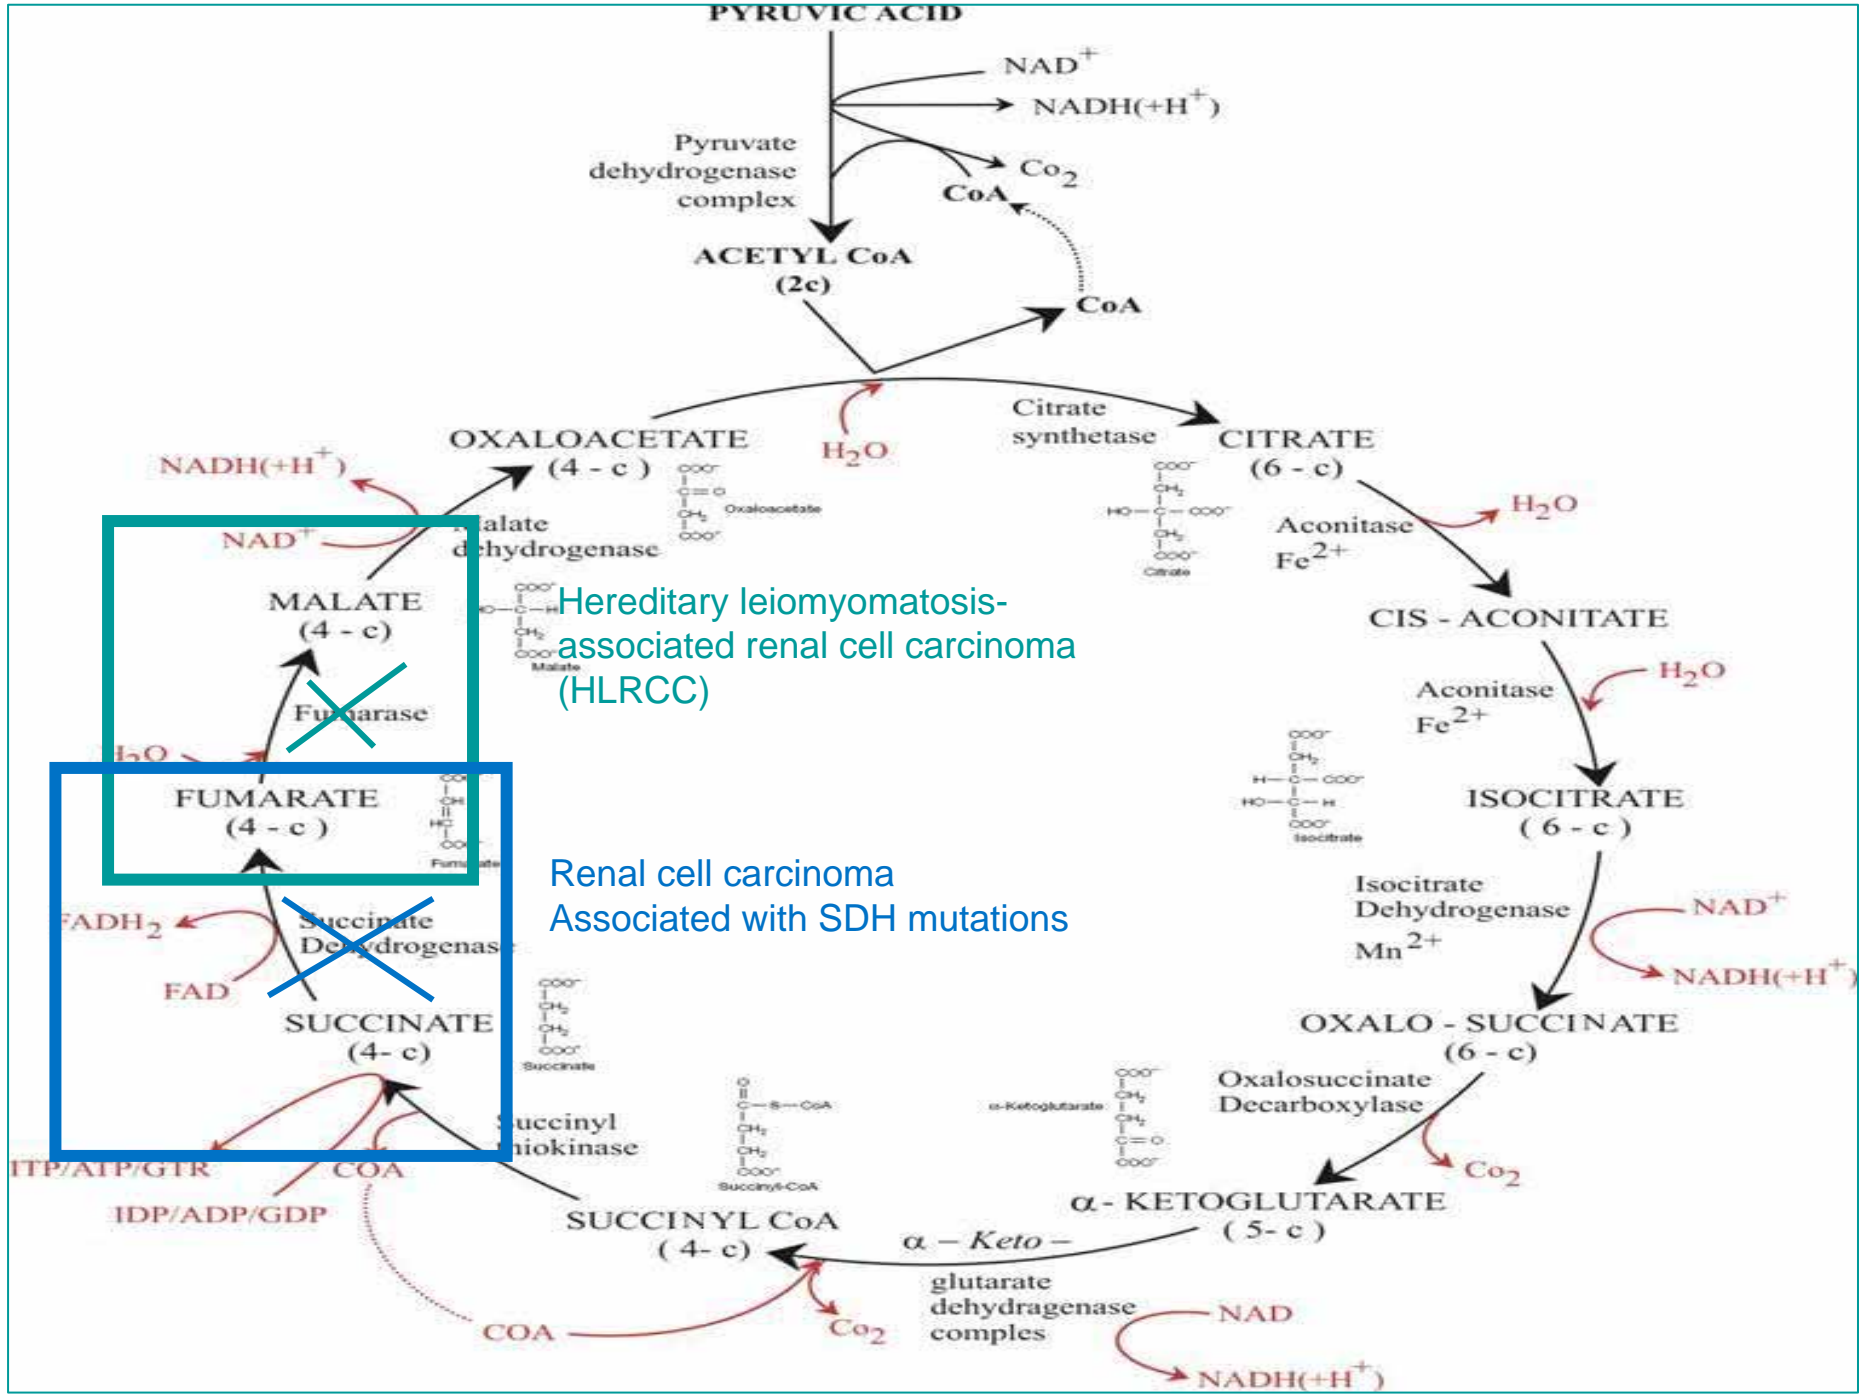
PYRUVIC ACID

$NAD^+$

$NADH(+H^+)$

Pyruvate dehydrogenase complex

$Co_2$

CoA

ACETYL CoA (2c)

CoA

OXALOACETATE (4 - c )

$H_2O$

Citrate synthetase

CITRATE (6 - c)

$NADH(+H^+)$

$NAD^+$

Malate dehydrogenase

Oxaloacetate

Citrate

Aconitase $Fe^{2+}$

$H_2O$

MALATE (4 - c)

Malate

Hereditary leiomyomatosis-associated renal cell carcinoma (HLRCC)

CIS - ACONITATE

Aconitase $Fe^{2+}$

$H_2O$

Fumarase

$H_2O$

FUMARATE (4 - c )

Fumarate

Isocitrate

ISOCITRATE ( 6 - c )

Renal cell carcinoma Associated with SDH mutations

$FADH_2$

Succinate Dehydrogenase

FAD

Isocitrate Dehydrogenase $Mn^{2+}$

$NAD^+$

$NADH(+H^+)$

SUCCINATE (4- c)

Succinate

OXALO - SUCCINATE (6 - c)

Succinyl thiokinase

Succinyl-CoA

α-Ketoglutarate

Oxalosuccinate Decarboxylase

ITP/ATP/GTR

COA

$Co_2$

IDP/ADP/GDP

SUCCINYL CoA ( 4- c)

α – Keto – glutarate dehydragenase comples

α- KETOGLUTARATE ( 5- c )

COA

$Co_2$

NAD

$NADH(+H^+)$